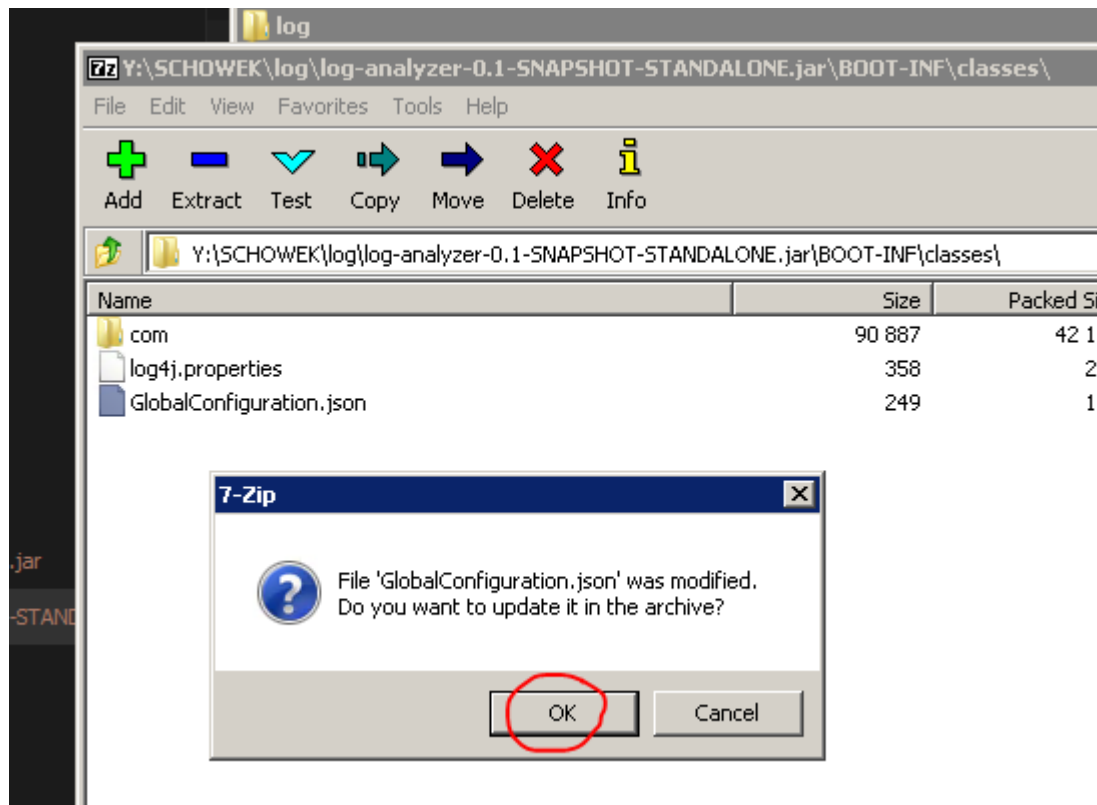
log

7z Y:\SCHOWEK\log\log-analyzer-0.1-SNAPSHOT-STANDALONE.jar\BOOT-INF\classes\

File Edit View Favorites Tools Help

Add Extract Test Copy Move Delete Info

Y:\SCHOWEK\log\log-analyzer-0.1-SNAPSHOT-STANDALONE.jar\BOOT-INF\classes\

| Name | Size | Packed Si |
|---|---|---|
| com | 90 887 | 42 1 |
| log4j.properties | 358 | 2 |
| GlobalConfiguration.json | 249 | 1 |

.jar

-STAND

7-Zip

File 'GlobalConfiguration.json' was modified. Do you want to update it in the archive?

OK Cancel